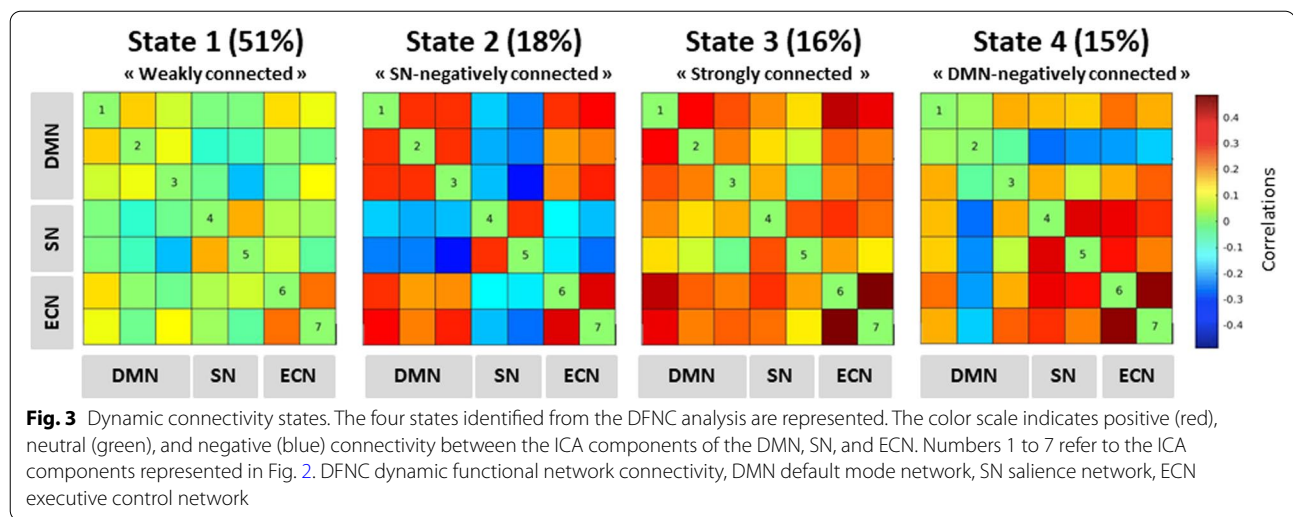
State 1 (51%)
« Weakly connected »

State 2 (18%)
« SN-negatively connected »

State 3 (16%)
« Strongly connected »

State 4 (15%)
« DMN-negatively connected »

DMN
SN
ECN

1 2 3 4 5 6 7

1 2 3 4 5 6 7

1 2 3 4 5 6 7

1 2 3 4 5 6 7

0.4
0.3
0.2
0.1
0
-0.1
-0.2
-0.3
-0.4
Correlations

DMN SN ECN

DMN SN ECN

DMN SN ECN

DMN SN ECN

**Fig. 3** Dynamic connectivity states. The four states identified from the DFNC analysis are represented. The color scale indicates positive (red), neutral (green), and negative (blue) connectivity between the ICA components of the DMN, SN, and ECN. Numbers 1 to 7 refer to the ICA components represented in Fig. 2. DFNC dynamic functional network connectivity, DMN default mode network, SN salience network, ECN executive control network